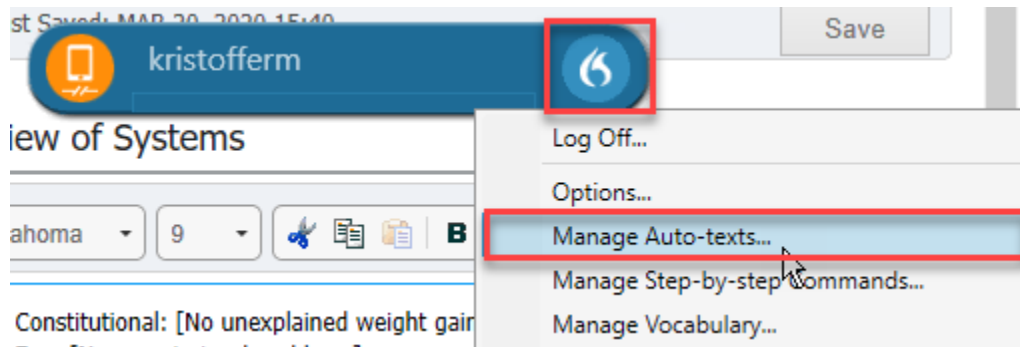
st Saved: MAR 20, 2020 15:40

Save

kristofferm

iew of Systems

ahoma

9

B

Log Off...

Options...

Manage Auto-texts...

Manage Step-by-step Commands...

Manage Vocabulary...

Constitutional: [No unexplained weight gai